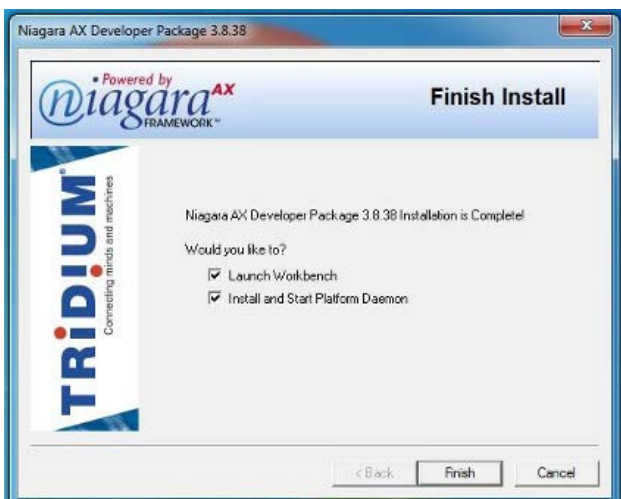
Niagara AX Developer Package 3.8.38

• Powered by
niagara AX
FRAMEWORK™

Finish Install

TRIDIUM®
Connecting minds and machines

Niagara AX Developer Package 3.8.38 Installation is Complete!

Would you like to?

☑ Launch Workbench
☑ Install and Start Platform Daemon

< Back
Finish
Cancel